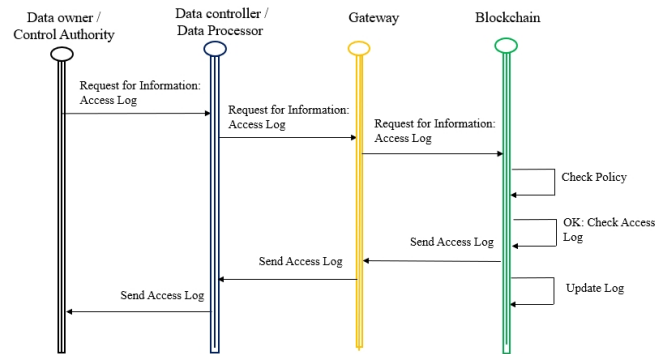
Data owner / Control Authority

Data controller / Data Processor

Gateway

Blockchain

Request for Information: Access Log

Request for Information: Access Log

Request for Information: Access Log

Check Policy

OK: Check Access Log

Send Access Log

Send Access Log

Send Access Log

Update Log